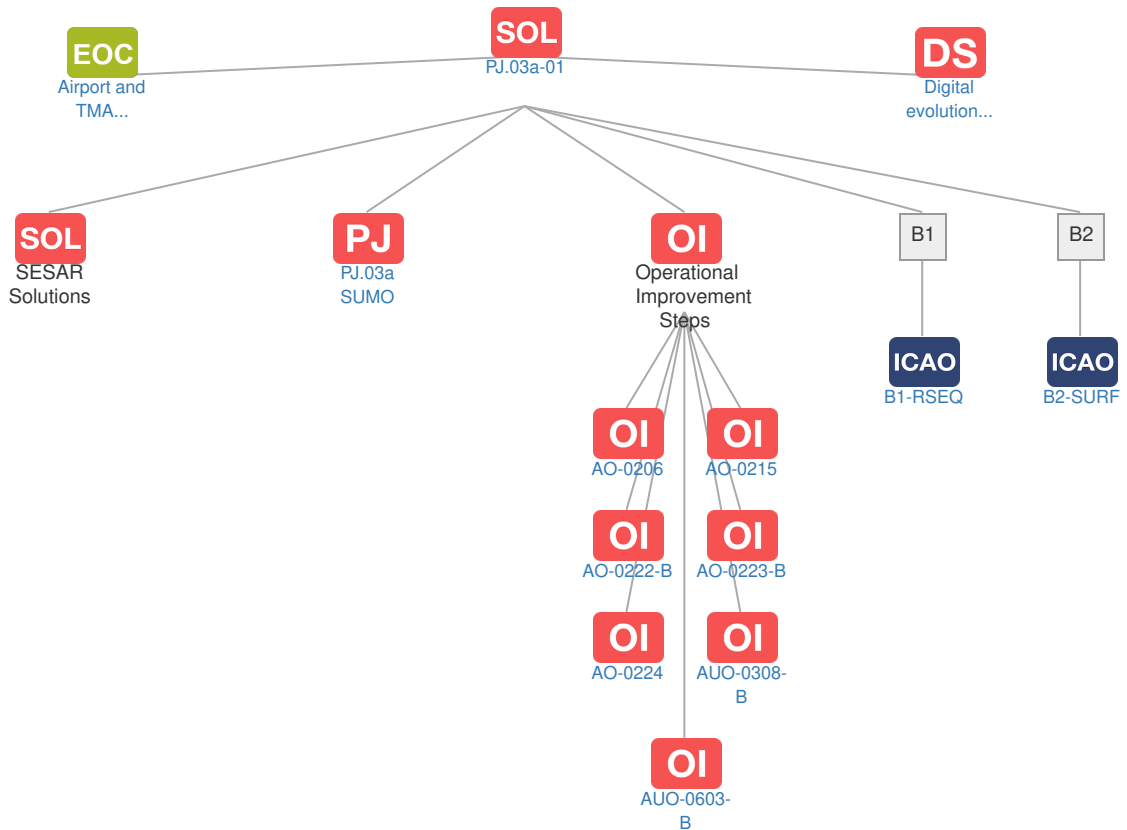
EOC
Airport and TMA...

SOL
PJ.03a-01

DS
Digital evolution...

SOL
SESAR Solutions

PJ
PJ.03a SUMO

OI
Operational Improvement Steps

B1

B2

ICAO
B1-RSEQ

ICAO
B2-SURF

OI
AO-0206

OI
AO-0215

OI
AO-0222-B

OI
AO-0223-B

OI
AO-0224

OI
AUO-0308-B

OI
AUO-0603-B